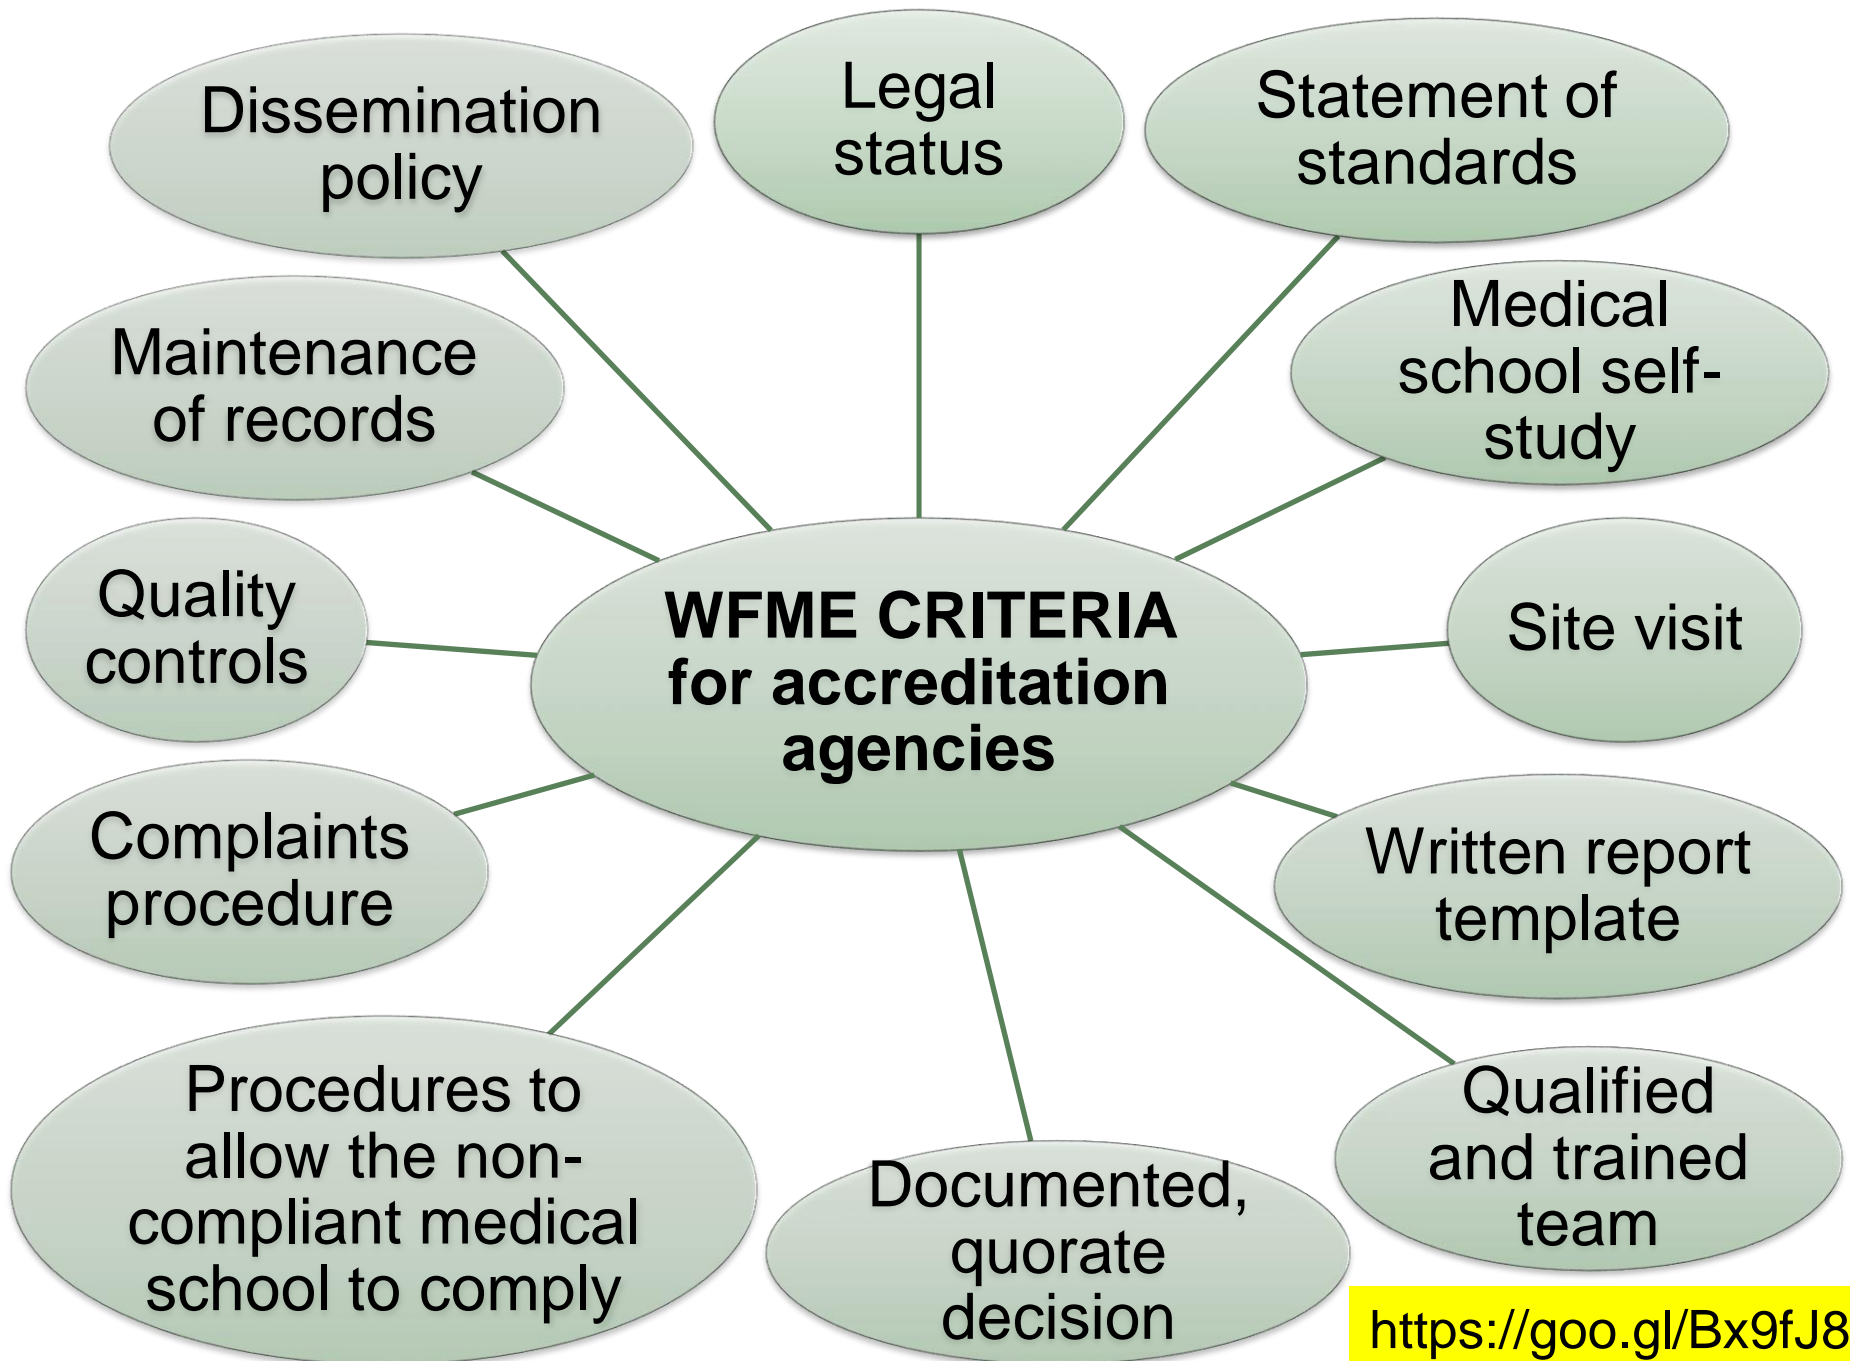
Dissemination policy

Legal status

Statement of standards

Maintenance of records

Medical school self-study

Quality controls

WFME CRITERIA for accreditation agencies

Site visit

Complaints procedure

Written report template

Procedures to allow the non-compliant medical school to comply

Documented, quorate decision

Qualified and trained team

https://goo.gl/Bx9fJ8